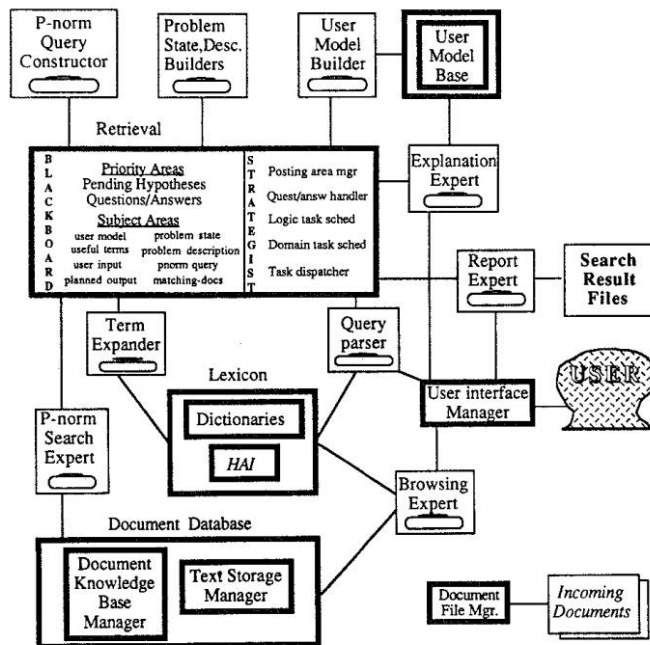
P-norm Query Constructor

Problem State,Desc. Builders

User Model Builder

User Model Base

Retrieval

B L A C K B O A R D

Priority Areas
Pending Hypotheses
Questions/Answers
Subject Areas
user model
problem state
useful terms
problem description
user input
pnorm query
planned output
matching-docs

S T R A T E G I S T

Posting area mgr
Quest/answ handler
Logic task sched
Domain task sched
Task dispatcher

Explanation Expert

Report Expert

Search Result Files

Term Expander

Query parser

Lexicon

Dictionaries

HAI

User interface Manager

USER

P-norm Search Expert

Browsing Expert

Document Database

Document Knowledge Base Manager

Text Storage Manager

Document File Mgr.

Incoming Documents